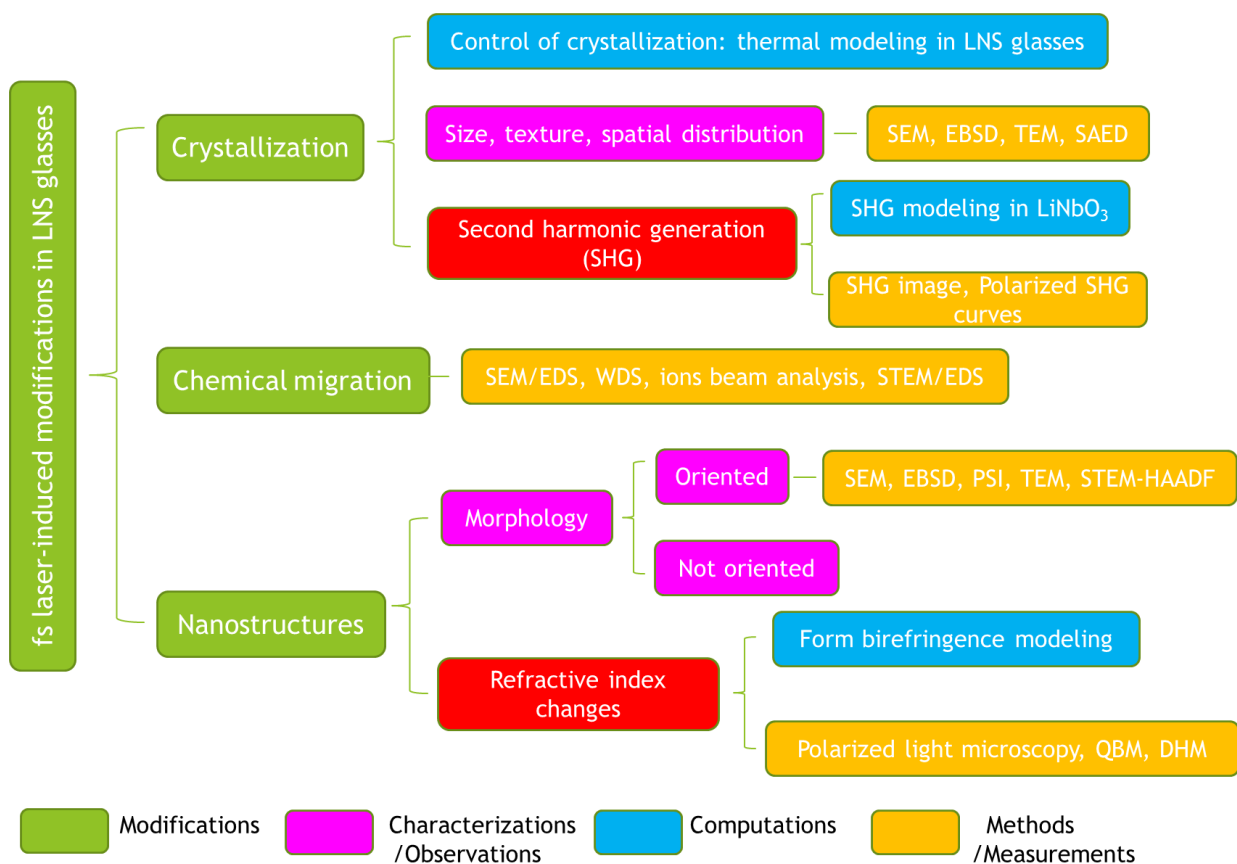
fs laser-induced modifications in LNS glasses

Crystallization

Control of crystallization: thermal modeling in LNS glasses

Size, texture, spatial distribution

SEM, EBSD, TEM, SAED

Second harmonic generation (SHG)

SHG modeling in $LiNbO_3$

SHG image, Polarized SHG curves

Chemical migration

SEM/EDS, WDS, ions beam analysis, STEM/EDS

Nanostructures

Morphology

Oriented

SEM, EBSD, PSI, TEM, STEM-HAADF

Not oriented

Refractive index changes

Form birefringence modeling

Polarized light microscopy, QBM, DHM

Modifications

Characterizations /Observations

Computations

Methods /Measurements